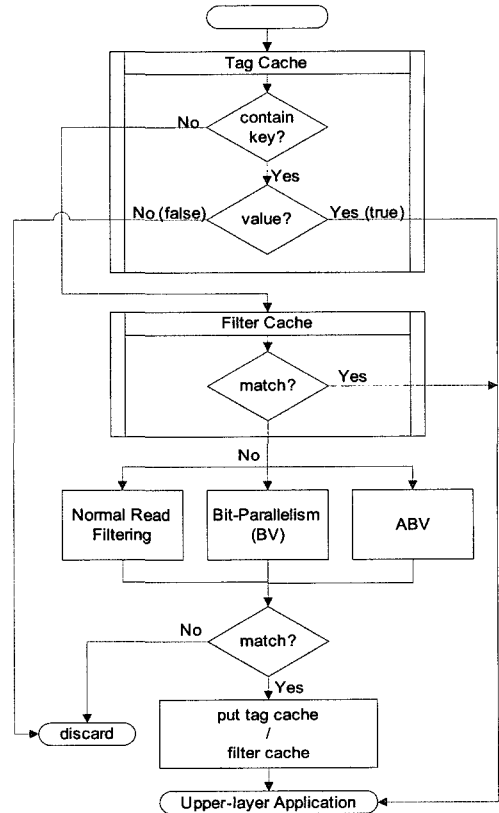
Tag Cache

contain key?

No

Yes

No (false)

value?

Yes (true)

Filter Cache

match?

Yes

No

Normal Read Filtering

Bit-Parallelism (BV)

ABV

No

match?

Yes

discard

put tag cache / filter cache

Upper-layer Application